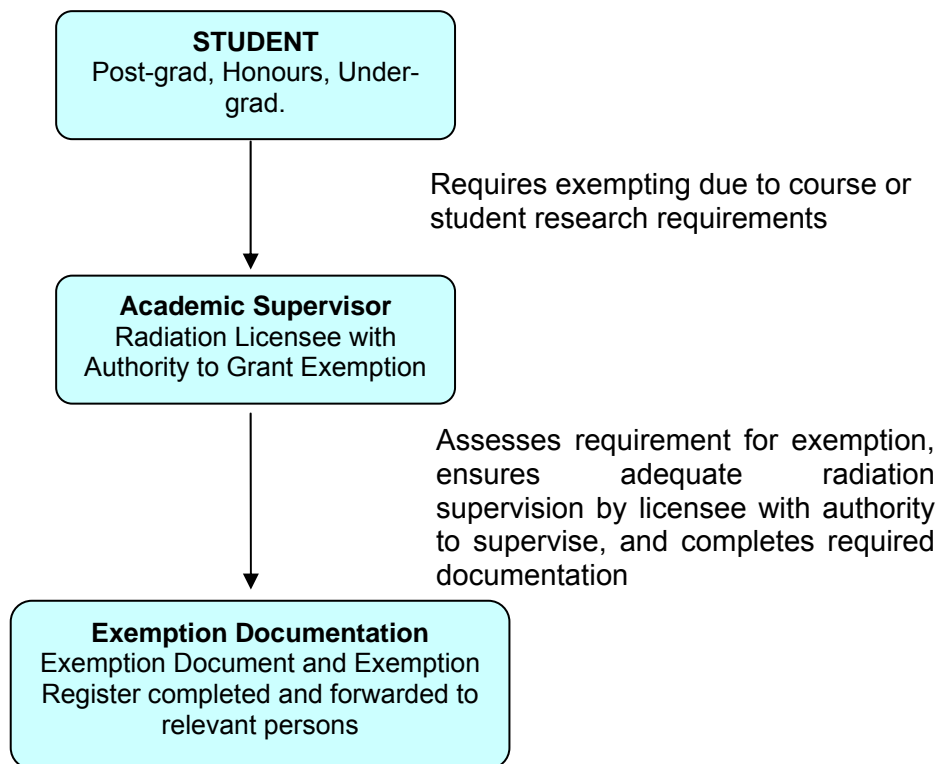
**STUDENT**
Post-grad, Honours, Under-grad.

Requires exempting due to course or student research requirements

**Academic Supervisor**
Radiation Licensee with Authority to Grant Exemption

Assesses requirement for exemption, ensures adequate radiation supervision by licensee with authority to supervise, and completes required documentation

**Exemption Documentation**
Exemption Document and Exemption Register completed and forwarded to relevant persons